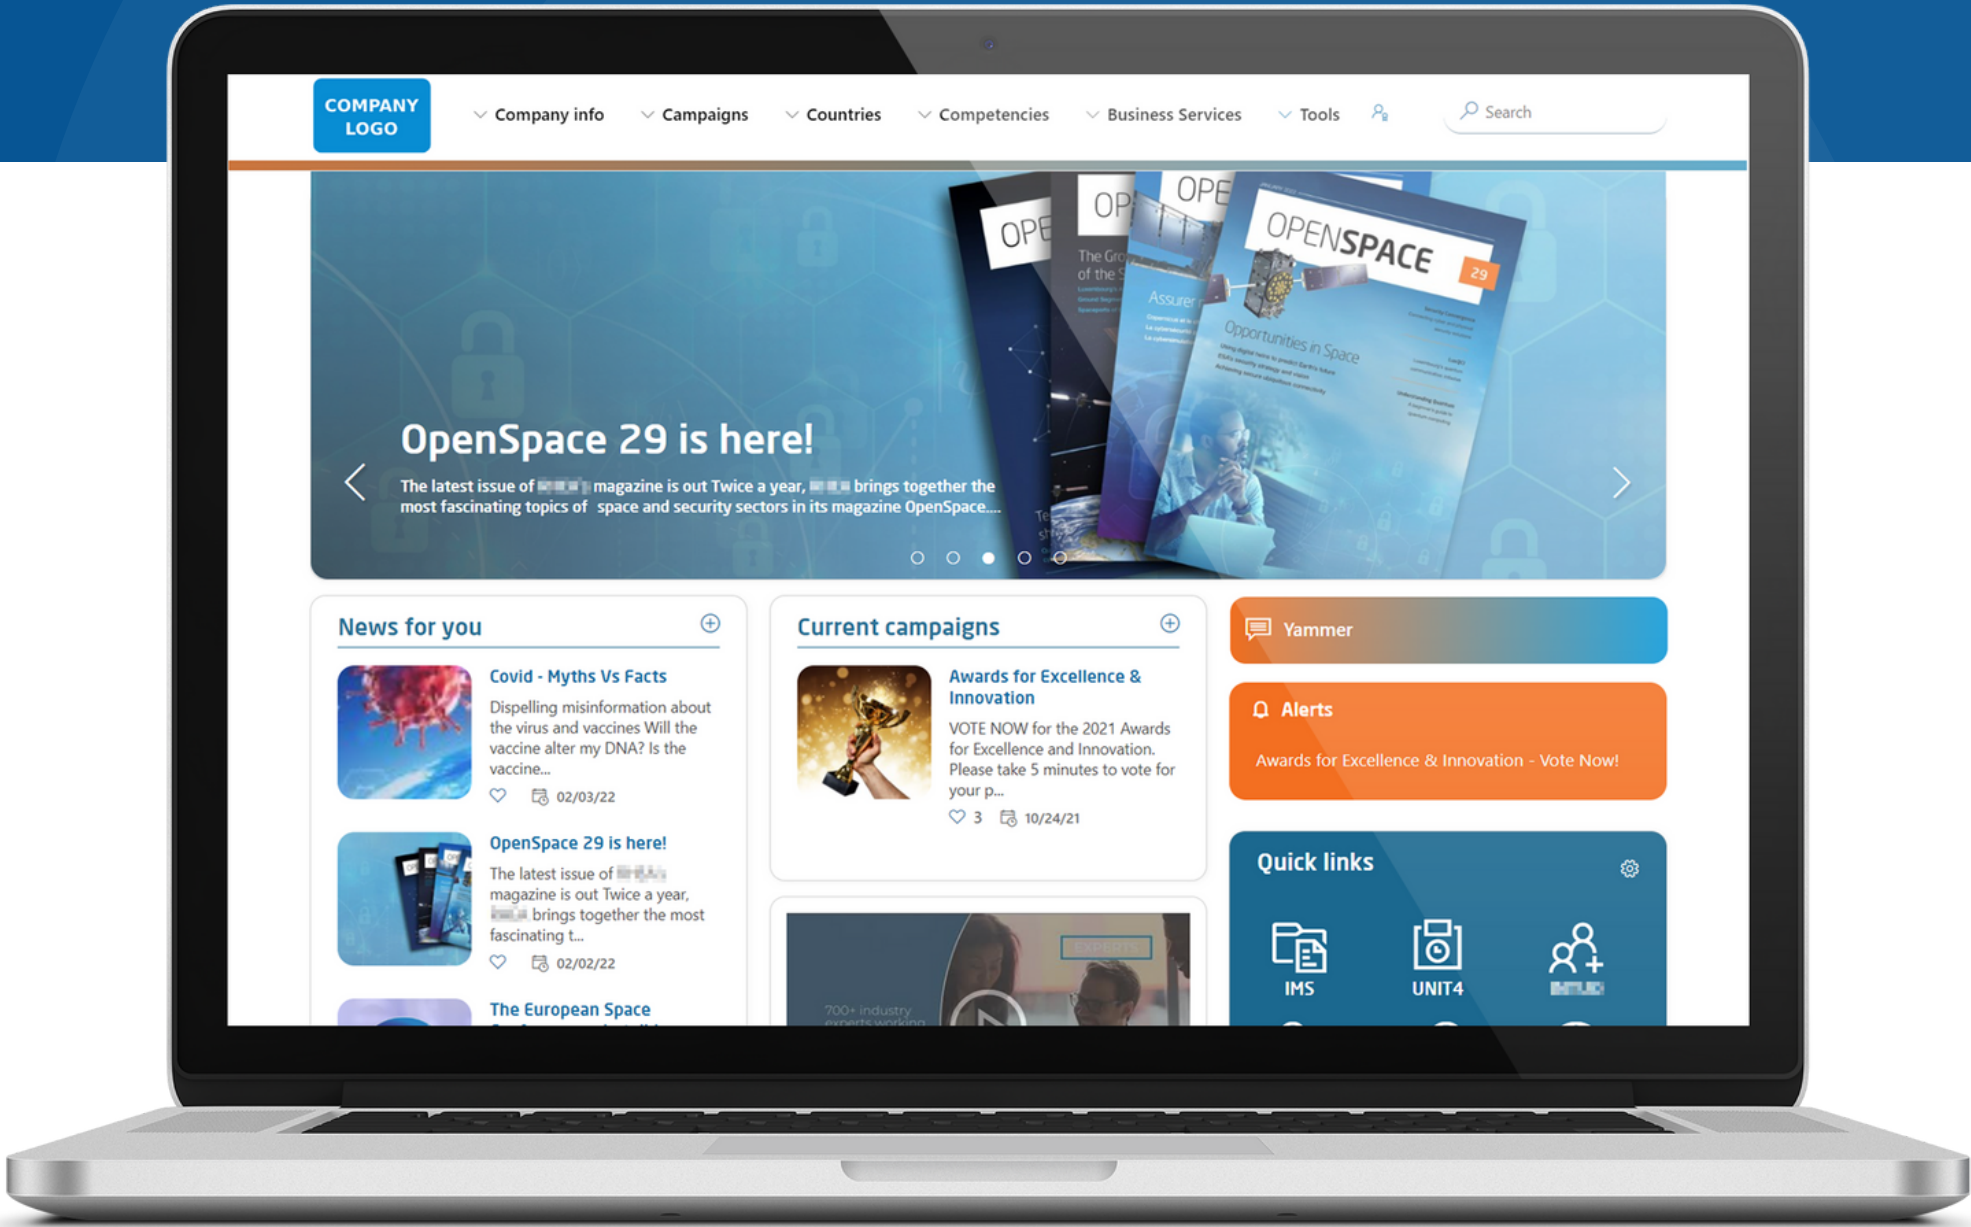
COMPANY LOGO

Company info
Campaigns
Countries
Competencies
Business Services
Tools
Search

OPENSPACE 29
Opportunities in Space

OpenSpace 29 is here!

The latest issue of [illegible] magazine is out Twice a year, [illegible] brings together the most fascinating topics of space and security sectors in its magazine OpenSpace....

News for you

Covid - Myths Vs Facts
Dispelling misinformation about the virus and vaccines Will the vaccine alter my DNA? Is the vaccine...
02/03/22

OpenSpace 29 is here!
The latest issue of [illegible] magazine is out Twice a year, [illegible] brings together the most fascinating t...
02/02/22

The European Space

Current campaigns

Awards for Excellence & Innovation
VOTE NOW for the 2021 Awards for Excellence and Innovation. Please take 5 minutes to vote for your p...
3 10/24/21

700+ industry experts working
EXPERTS

Yammer

Alerts
Awards for Excellence & Innovation - Vote Now!

Quick links
IMS
UNIT4
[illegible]